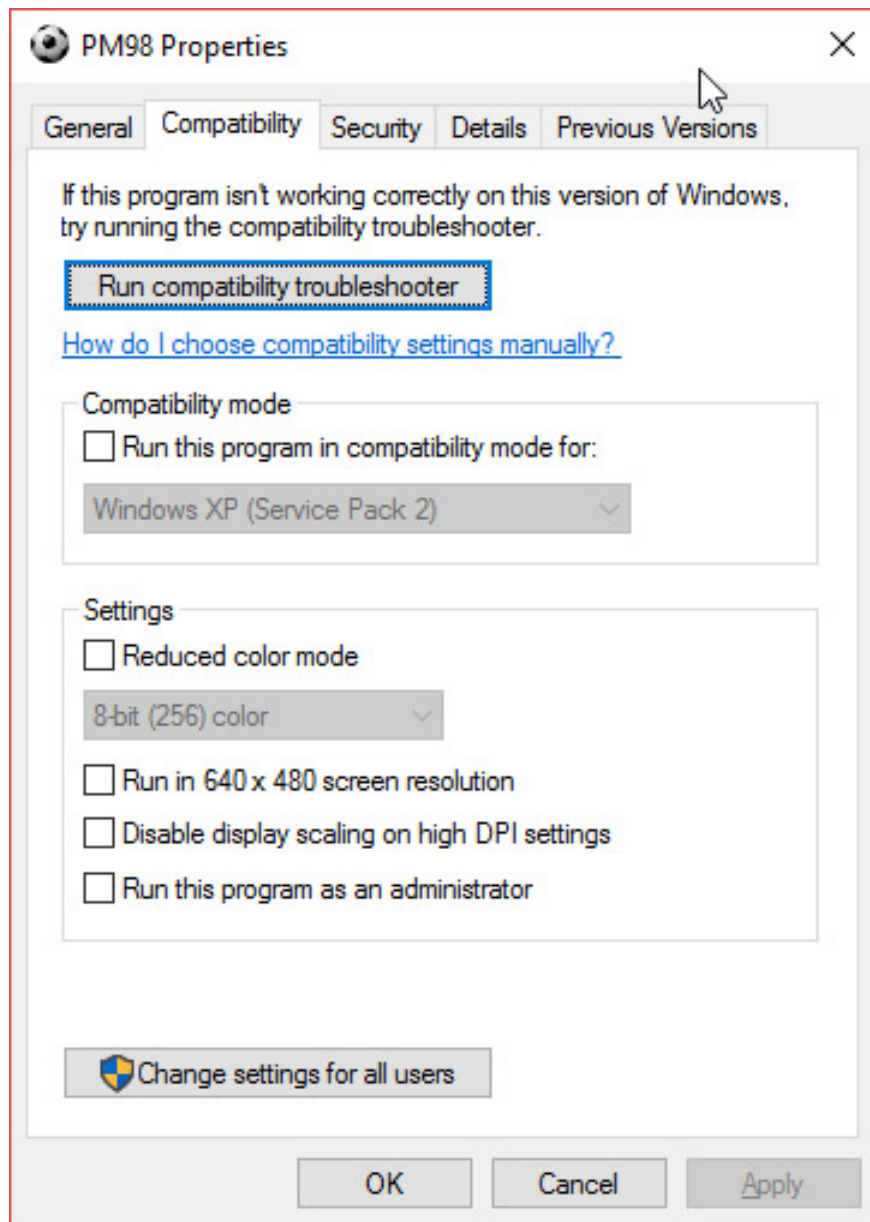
PM98 Properties

×

General
Compatibility
Security
Details
Previous Versions

If this program isn't working correctly on this version of Windows, try running the compatibility troubleshooter.

Run compatibility troubleshooter

How do I choose compatibility settings manually?

Compatibility mode

Run this program in compatibility mode for:

Windows XP (Service Pack 2)

Settings

Reduced color mode

8-bit (256) color

Run in 640 x 480 screen resolution

Disable display scaling on high DPI settings

Run this program as an administrator

Change settings for all users

OK
Cancel
Apply